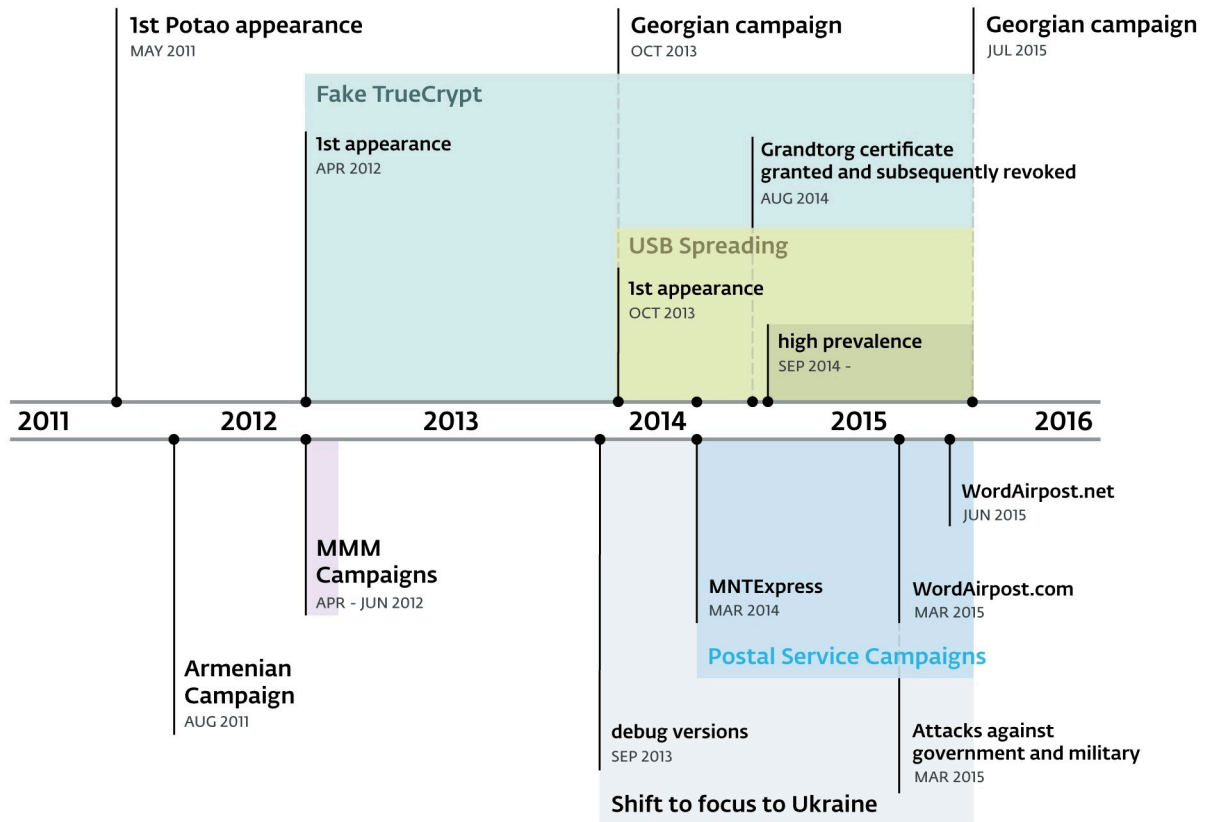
1st Potao appearance
MAY 2011

Georgian campaign
OCT 2013

Georgian campaign
JUL 2015

Fake TrueCrypt

1st appearance
APR 2012

Grandtorg certificate granted and subsequently revoked
AUG 2014

USB Spreading

1st appearance
OCT 2013

high prevalence
SEP 2014 -

2011 2012 2013 2014 2015 2016

WordAirpost.net
JUN 2015

MMM Campaigns
APR - JUN 2012

MNTExpress
MAR 2014

WordAirpost.com
MAR 2015

Postal Service Campaigns

Armenian Campaign
AUG 2011

debug versions
SEP 2013

Attacks against government and military
MAR 2015

Shift to focus to Ukraine